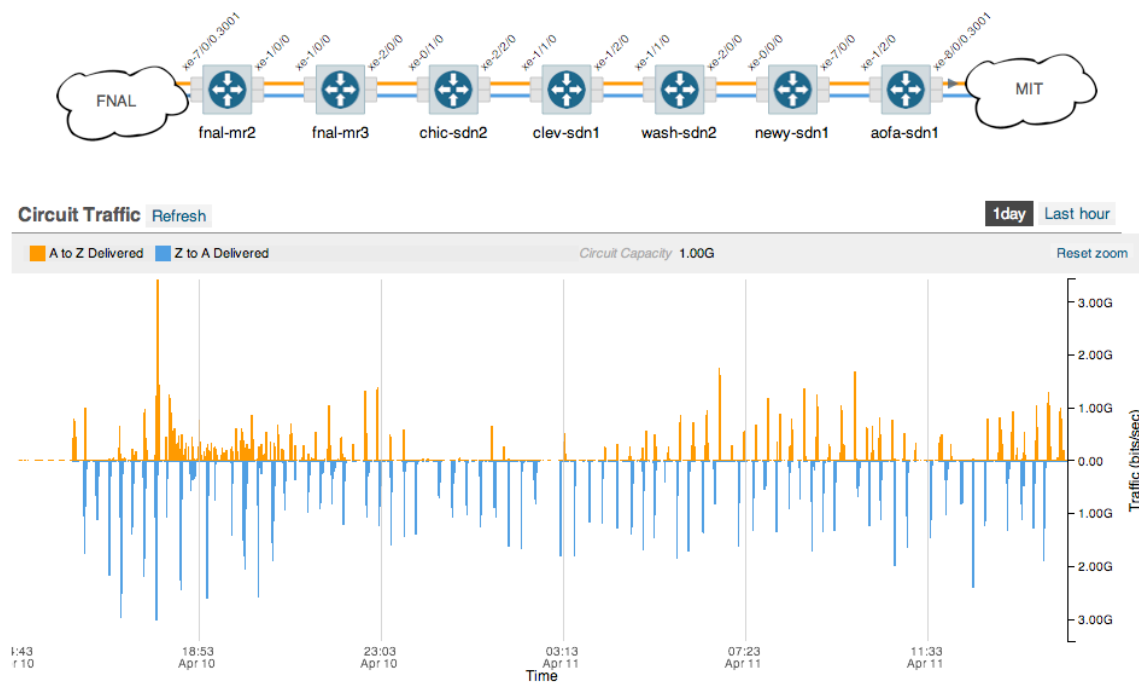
FNAL

xe-7/0/0.3001

xe-1/0/0

fnal-mr2

xe-1/0/0

xe-2/0/0

fnal-mr3

xe-0/1/0

xe-2/2/0

chic-sdn2

xe-1/1/0

xe-1/2/0

clev-sdn1

xe-1/1/0

xe-2/0/0

wash-sdn2

xe-0/0/0

xe-7/0/0

newy-sdn1

xe-1/2/0

xe-8/0/0.3001

aofa-sdn1

MIT

Circuit Traffic Refresh

1day Last hour

A to Z Delivered Z to A Delivered Circuit Capacity 1.00G Reset zoom

3.00G
2.00G
1.00G
0.00
1.00G
2.00G
3.00G

Traffic (bits/sec)

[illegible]:43 Apr 10

18:53 Apr 10

23:03 Apr 10

03:13 Apr 11

07:23 Apr 11

11:33 Apr 11

Time